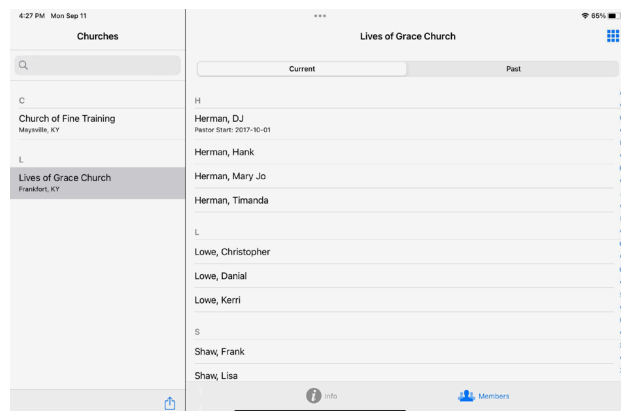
4:27 PM Mon Sep 11

65%

Churches

C

Church of Fine Training
Maysville, KY

L

Lives of Grace Church
Frankfort, KY

Lives of Grace Church

Current

Past

H

Herman, DJ
Pastor Start: 2017-10-01

Herman, Hank

Herman, Mary Jo

Herman, Timanda

L

Lowe, Christopher

Lowe, Danial

Lowe, Kerri

S

Shaw, Frank

Shaw, Lisa

Info

Members